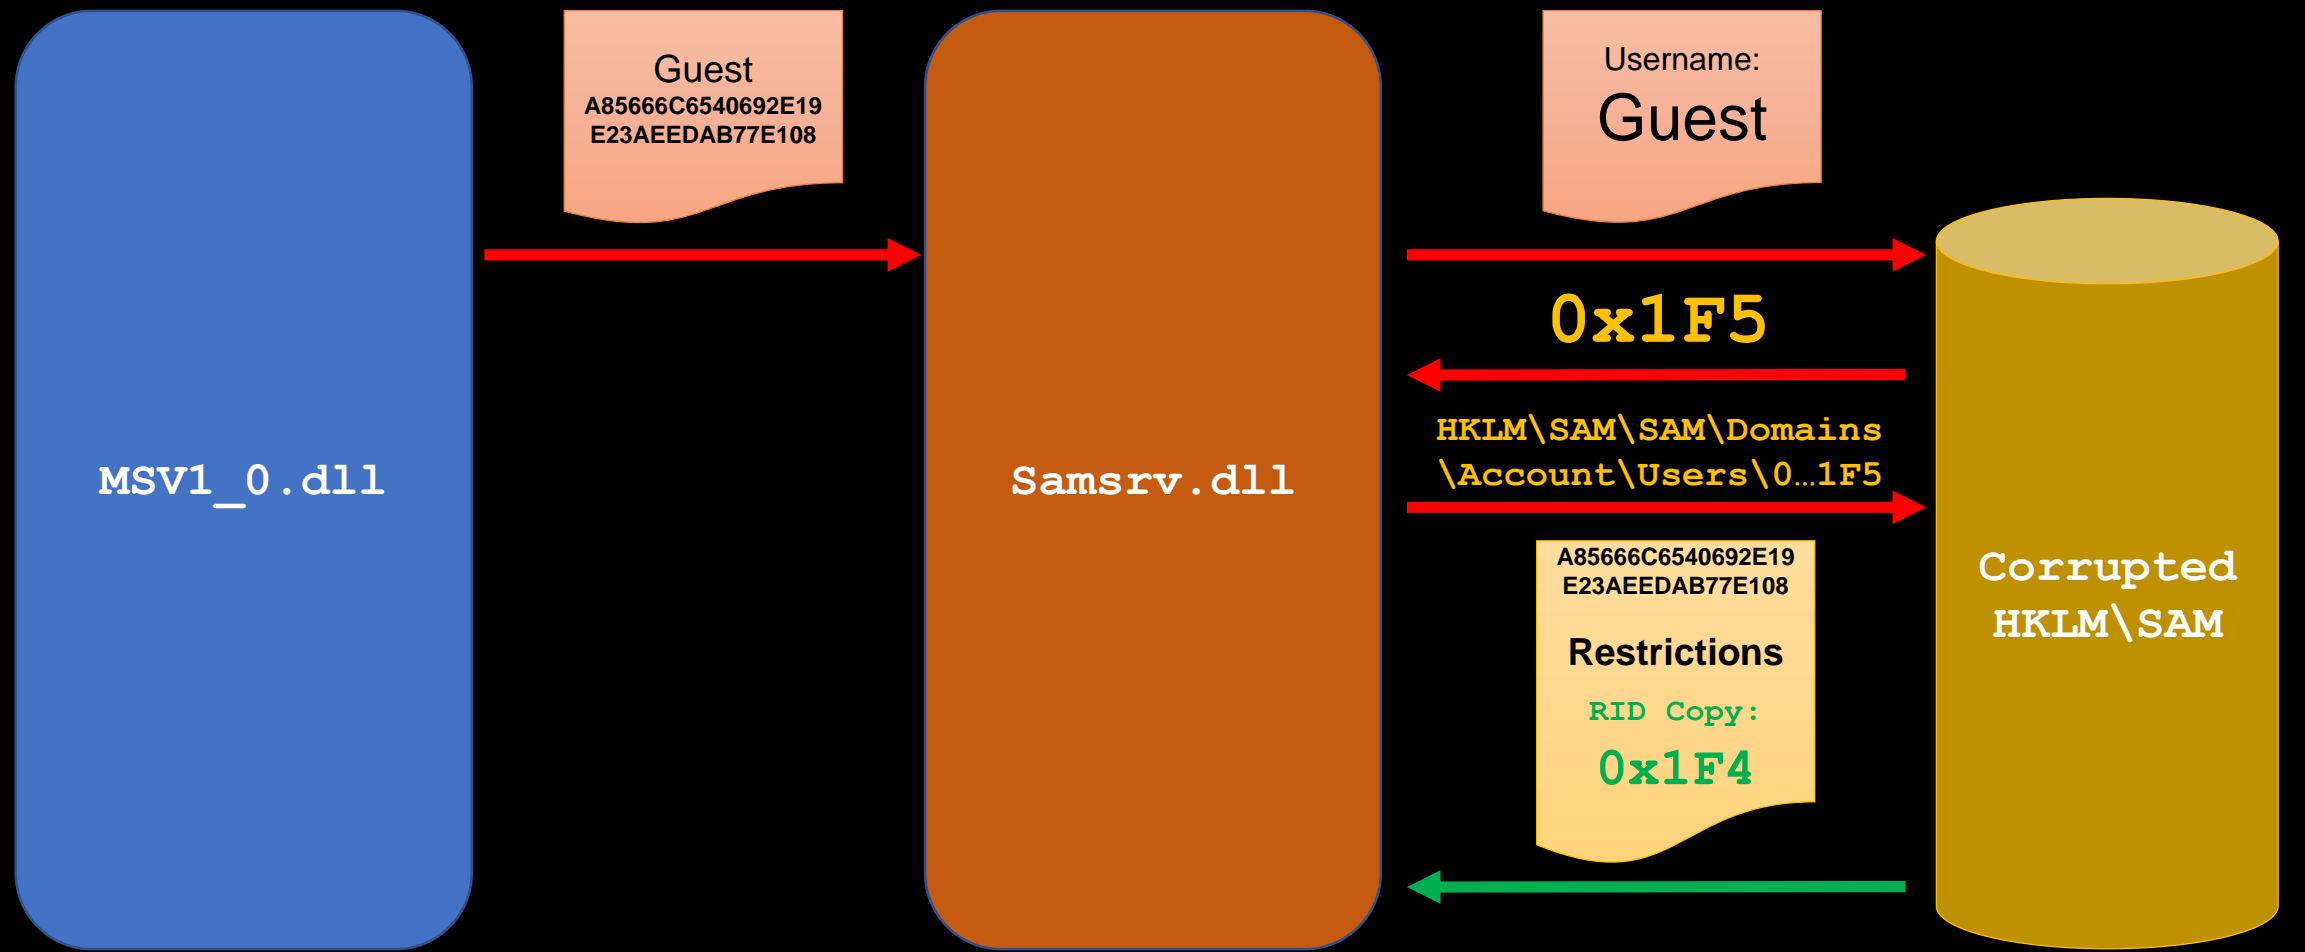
Guest
A85666C6540692E19
E23AEEDAB77E108

Username:
Guest

MSV1_0.dll

Samsrv.dll

0x1F5

HKLM\SAM\SAM\Domains
\Account\Users\0…1F5

A85666C6540692E19
E23AEEDAB77E108

Restrictions

RID Copy:

0x1F4

Corrupted
HKLM\SAM